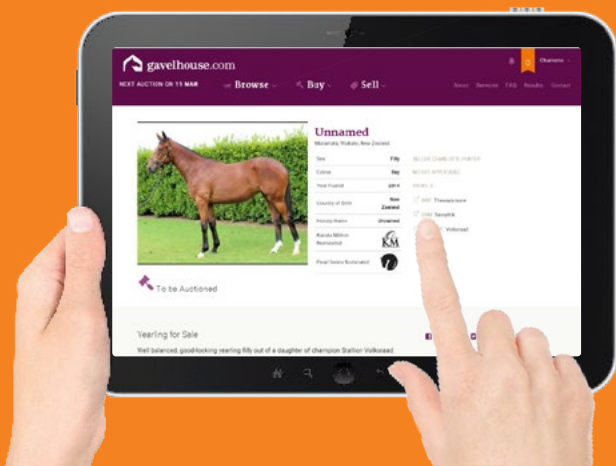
gavelhouse.com

NEXT AUCTION ON 11 MAR

Browse

Buy

Sell

Charlotte

About Remote FAQ Results Contact

Unnamed

Matamata, Waikato, New Zealand

| Sex | Filly |
|---|---|
| Colour | Bay |
| Year Foaled | 2014 |
| Country of Birth | New Zealand |
| Horses Name | Unnamed |
| Karaka Million Nominated | KM |
| Pearl Series Nominated | |

Thorotipicia

Sarapink

Volksraad

To be Auctioned

Yearling for Sale

Well balanced, goodlooking yearling filly out of a daughter of champion Stallion Volksraad